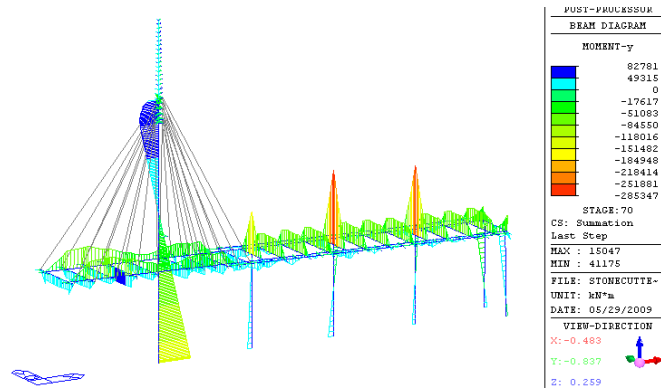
POST-PROCESSOR
BEAM DIAGRAM
MOMENT-y
82781
49315
0
-17617
-51083
-84550
-118016
-151482
-184948
-218414
-251881
-285347
STAGE:70
CS: Summation
Last Step
MAX : 15047
MIN : 41175
FILE: STONECUTTE~
UNIT: kN*m
DATE: 05/29/2009
VIEW-DIRECTION
X:-0.483
Y:-0.837
Z: 0.259